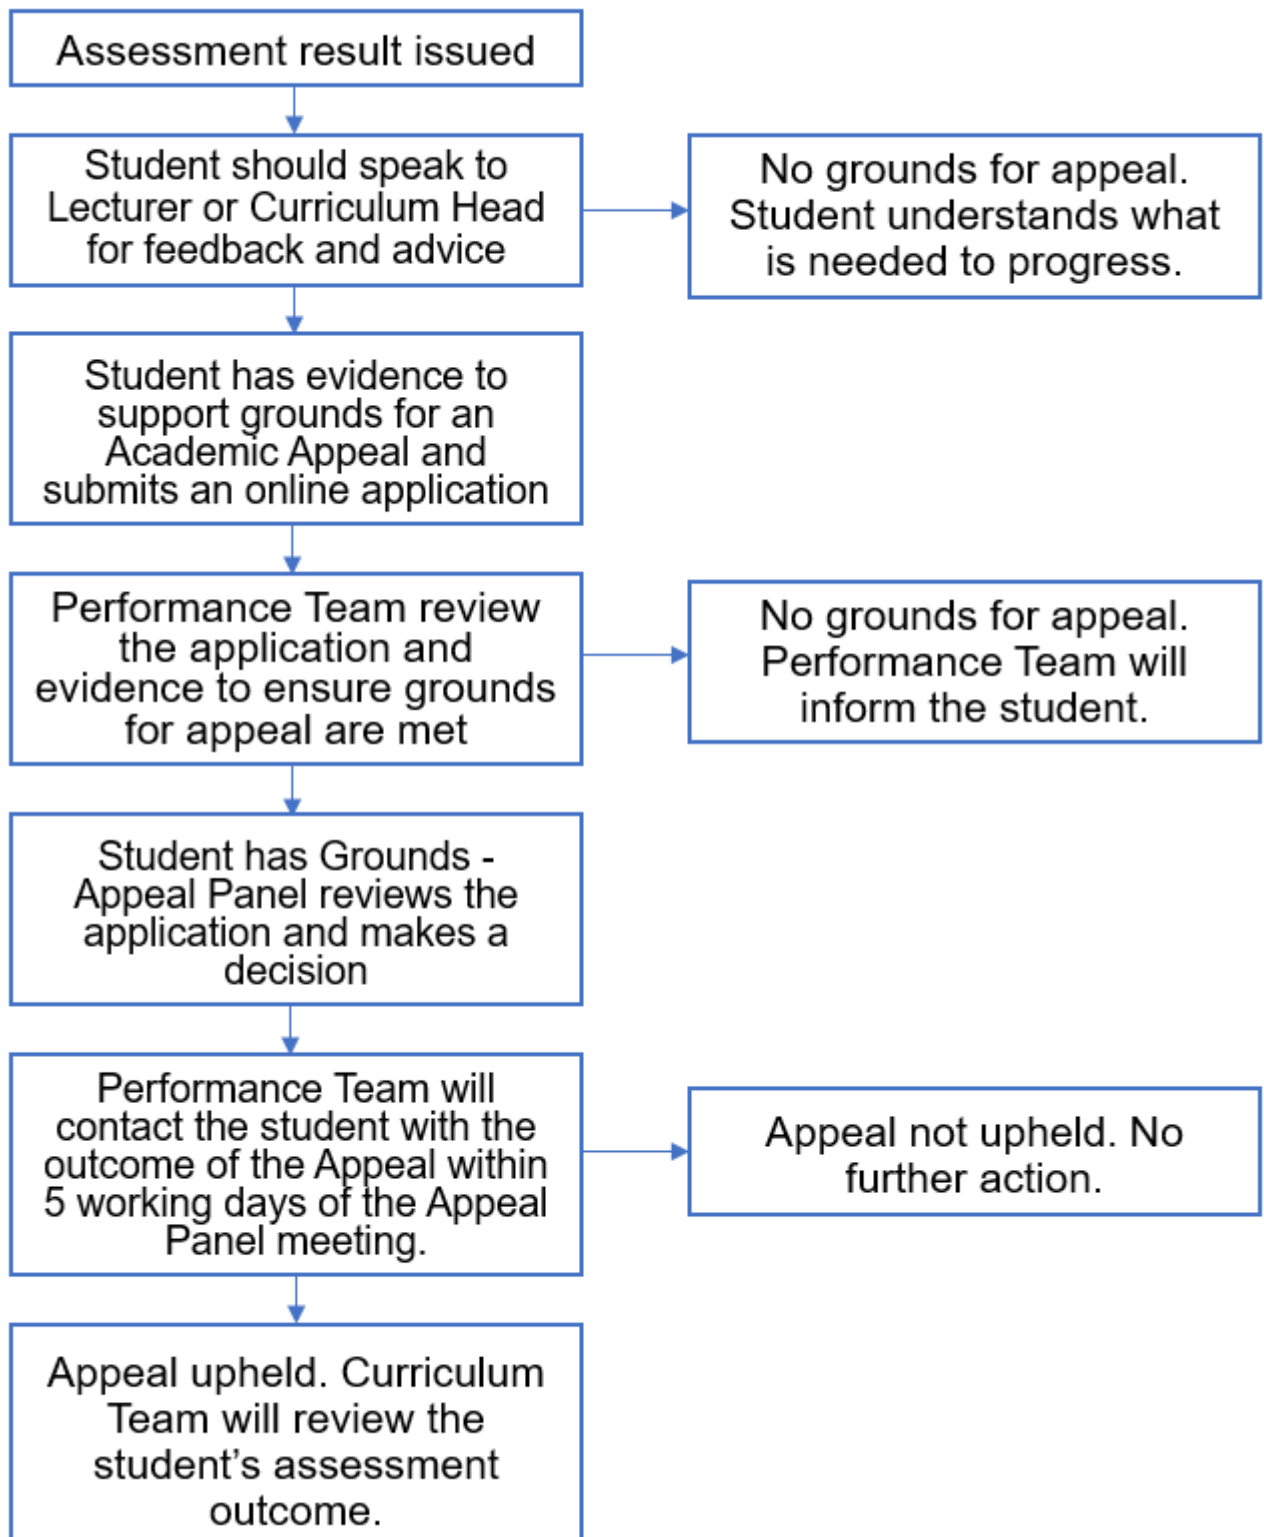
Assessment result issued

Student should speak to Lecturer or Curriculum Head for feedback and advice

No grounds for appeal. Student understands what is needed to progress.

Student has evidence to support grounds for an Academic Appeal and submits an online application

Performance Team review the application and evidence to ensure grounds for appeal are met

No grounds for appeal. Performance Team will inform the student.

Student has Grounds - Appeal Panel reviews the application and makes a decision

Performance Team will contact the student with the outcome of the Appeal within 5 working days of the Appeal Panel meeting.

Appeal not upheld. No further action.

Appeal upheld. Curriculum Team will review the student's assessment outcome.